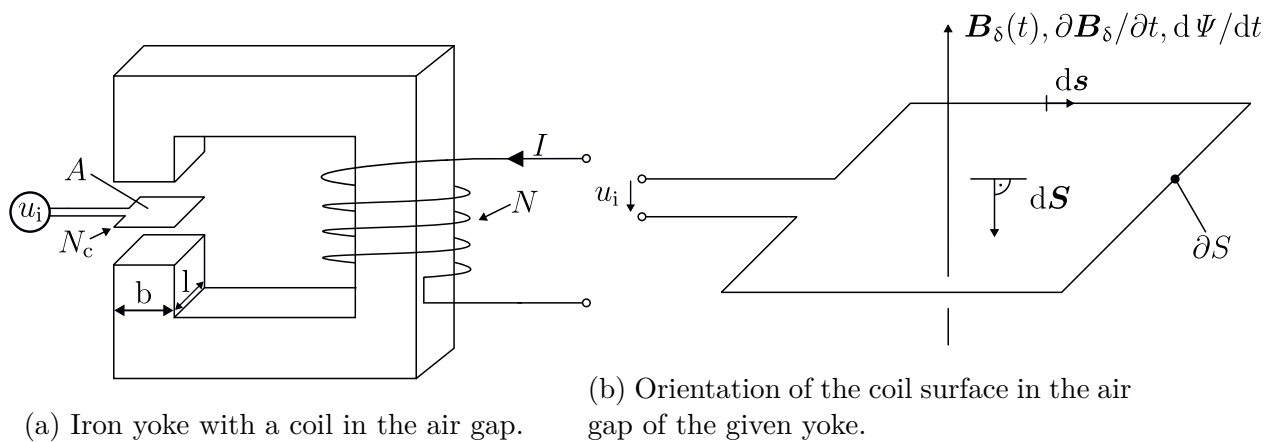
$I$
$A$
$u_\mathrm{i}$
$N$
$N_\mathrm{c}$
b
l

(a) Iron yoke with a coil in the air gap.

$\boldsymbol{B}_\delta(t), \partial \boldsymbol{B}_\delta/\partial t, \mathrm{d}\Psi/\mathrm{d}t$
$\mathrm{d}\boldsymbol{s}$
$u_\mathrm{i}$
$\mathrm{d}\boldsymbol{S}$
$\partial S$

(b) Orientation of the coil surface in the air gap of the given yoke.